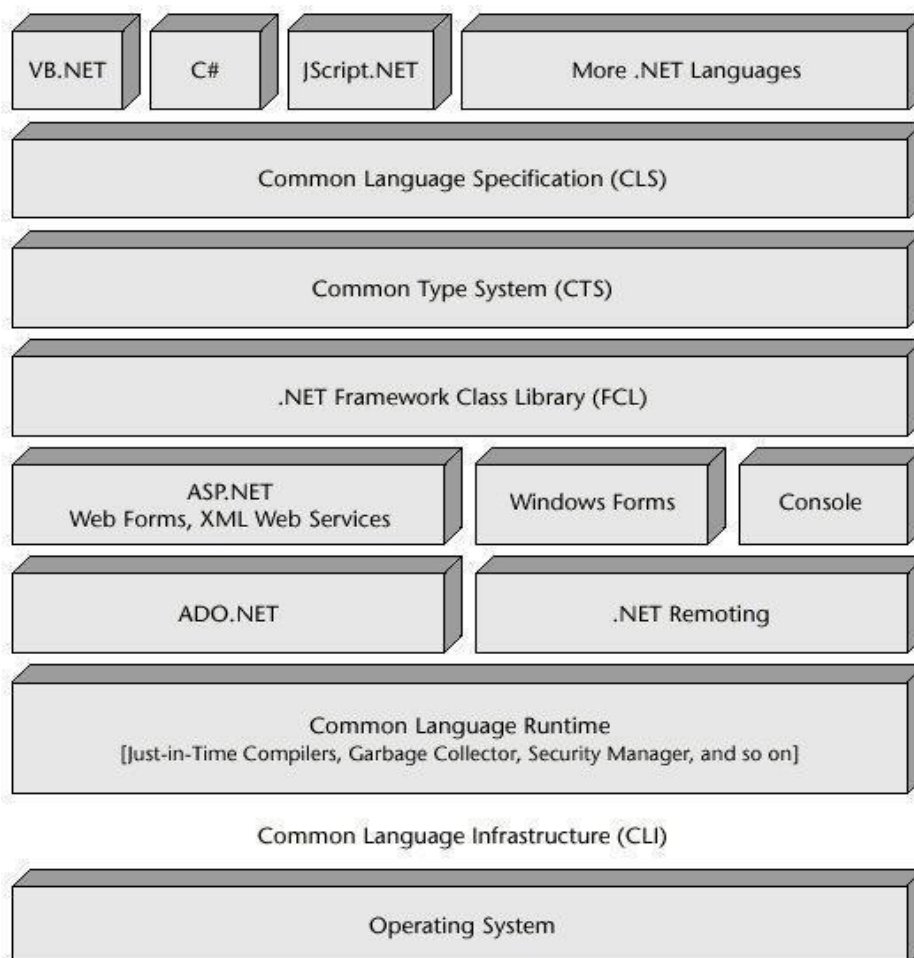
VB.NET

C#

JScript.NET

More .NET Languages

Common Language Specification (CLS)

Common Type System (CTS)

.NET Framework Class Library (FCL)

ASP.NET
Web Forms, XML Web Services

Windows Forms

Console

ADO.NET

.NET Remoting

Common Language Runtime
[Just-in-Time Compilers, Garbage Collector, Security Manager, and so on]

Common Language Infrastructure (CLI)

Operating System